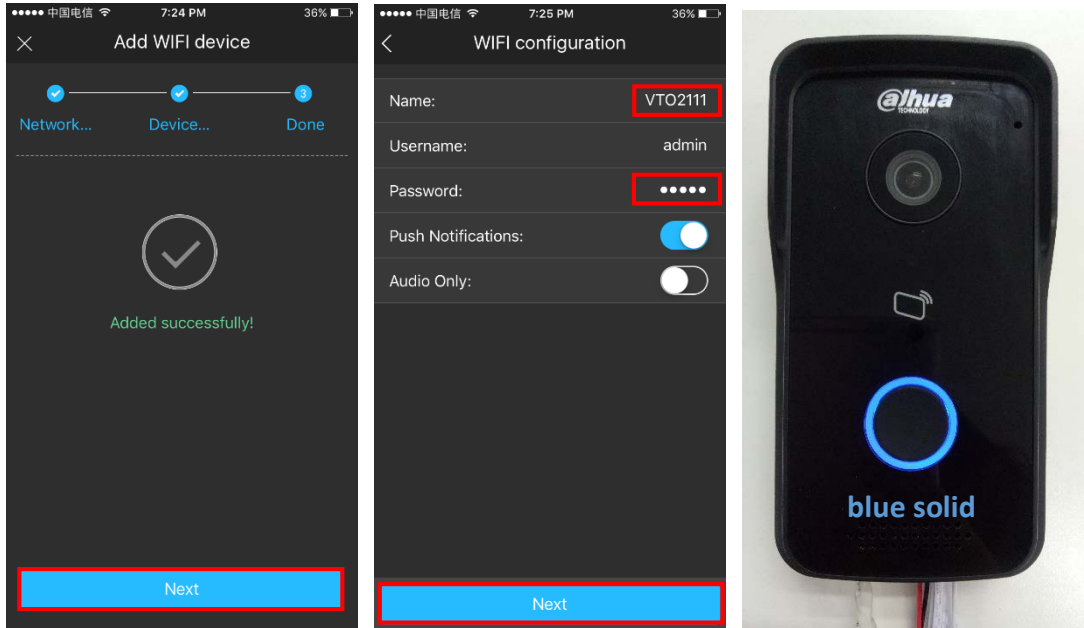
●●●●● 中国电信 7:24 PM 36%

Add WIFI device

Network... Device... 3 Done

Added successfully!

Next

●●●●● 中国电信 7:25 PM 36%

WIFI configuration

Name: VTO2111

Username: admin

Password: ●●●●●

Push Notifications:

Audio Only:

Next

alhua TECHNOLOGY

blue solid